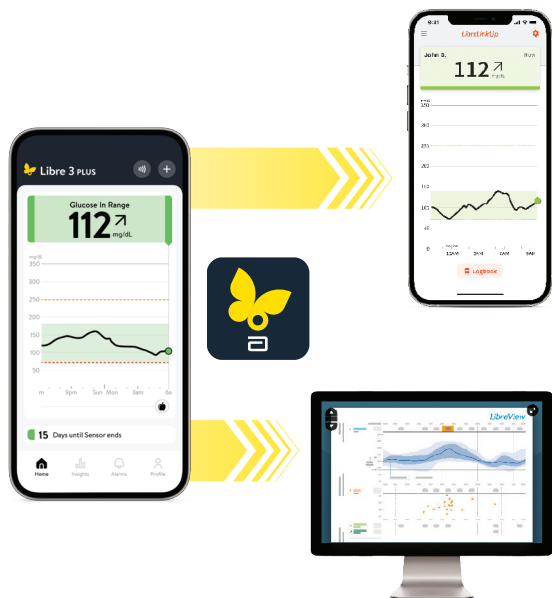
Libre 3 PLUS

Glucose In Range

112 mg/dL

mg/dL

350

250

150

100

50

m

9pm

Sun

Mon

3am

6a

15 Days until Sensor ends

Home

Insights

Alarms

Profile

LibreLinkUp

John S.

112 mg/dL

350

300

250

200

150

100

50

0

12AM

3AM

6AM

9AM

Logbook

LibreView